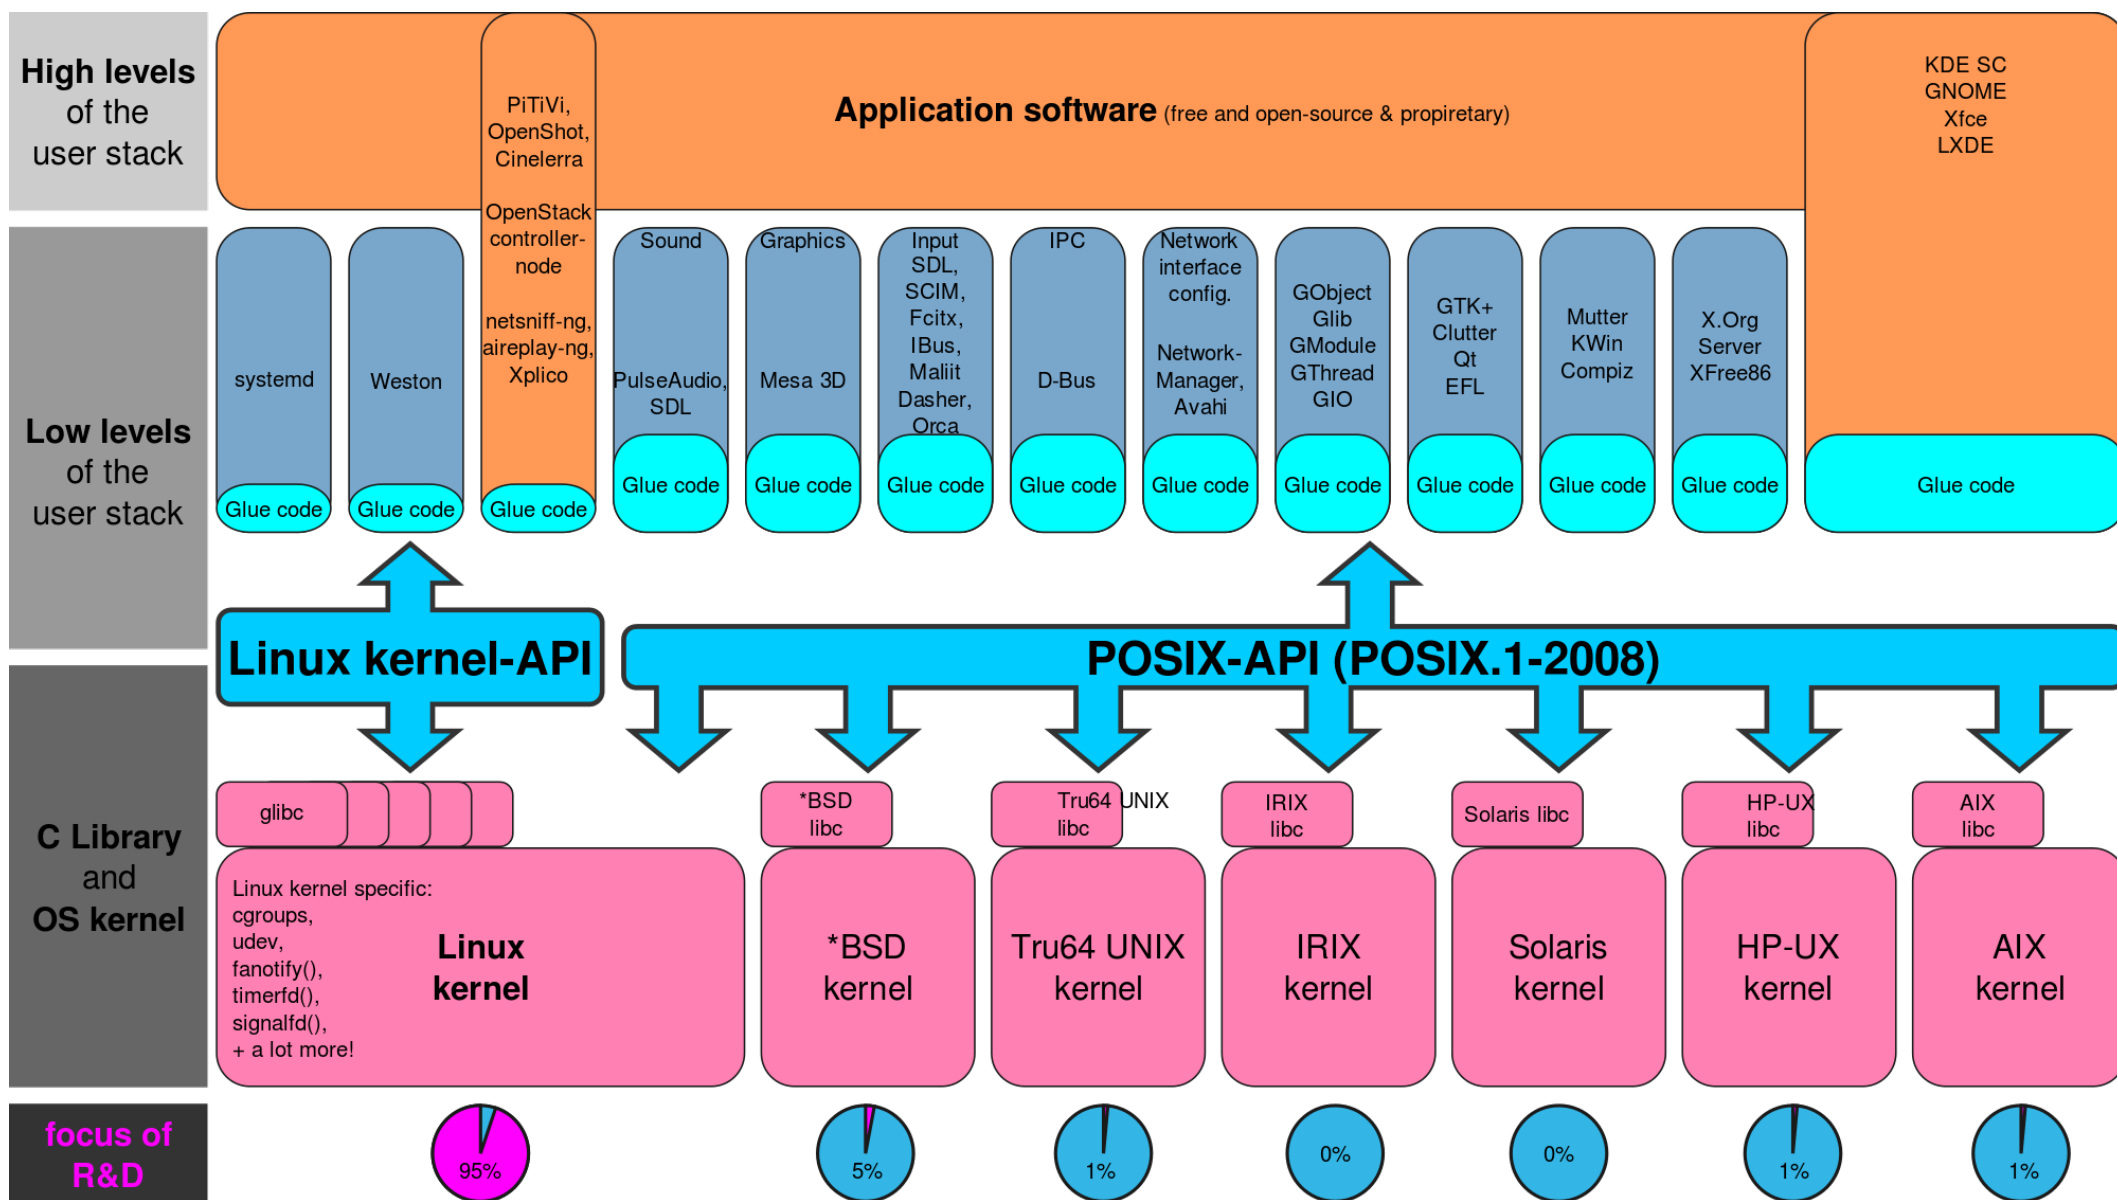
High levels of the user stack

Application software (free and open-source & proprietary)

PiTiVi, OpenShot, Cinelerra

OpenStack controller-node

netsniff-ng, aireplay-ng, Xplico

KDE SC
GNOME
Xfce
LXDE

Low levels of the user stack

systemd
Glue code

Weston
Glue code

Glue code

Sound
PulseAudio, SDL
Glue code

Graphics
Mesa 3D
Glue code

Input
SDL, SCIM, Fcitx, IBus, Maliit Dasher, Orca
Glue code

IPC
D-Bus
Glue code

Network interface config.
Network-Manager, Avahi
Glue code

GObject
Glib
GModule
GThread
GIO
Glue code

GTK+
Clutter
Qt
EFL
Glue code

Mutter
KWin
Compiz
Glue code

X.Org Server
XFree86
Glue code

Glue code

Linux kernel-API

POSIX-API (POSIX.1-2008)

C Library and OS kernel

glibc

*BSD libc

Tru64 UNIX libc

IRIX libc

Solaris libc

HP-UX libc

AIX libc

Linux kernel specific:
cgroups,
udev,
fanotify(),
timerfd(),
signalfd(),
+ a lot more!

Linux kernel

*BSD kernel

Tru64 UNIX kernel

IRIX kernel

Solaris kernel

HP-UX kernel

AIX kernel

focus of R&D

95%

5%

1%

0%

0%

1%

1%